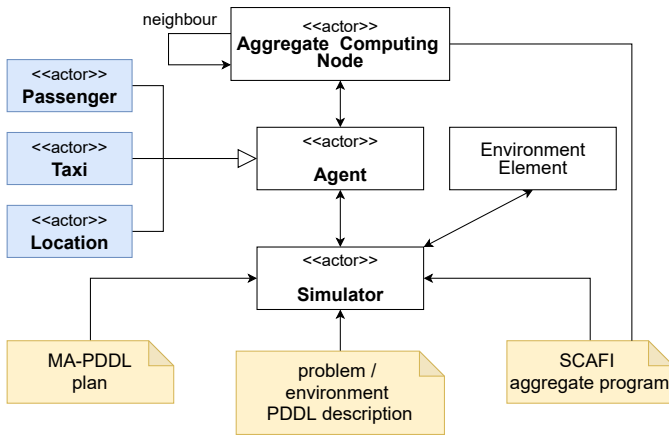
neighbour

<<actor>>
Aggregate Computing Node

<<actor>>
Passenger

<<actor>>
Taxi

<<actor>>
Location

<<actor>>
Agent

Environment Element

<<actor>>
Simulator

MA-PDDL plan

problem / environment PDDL description

SCAFI aggregate program